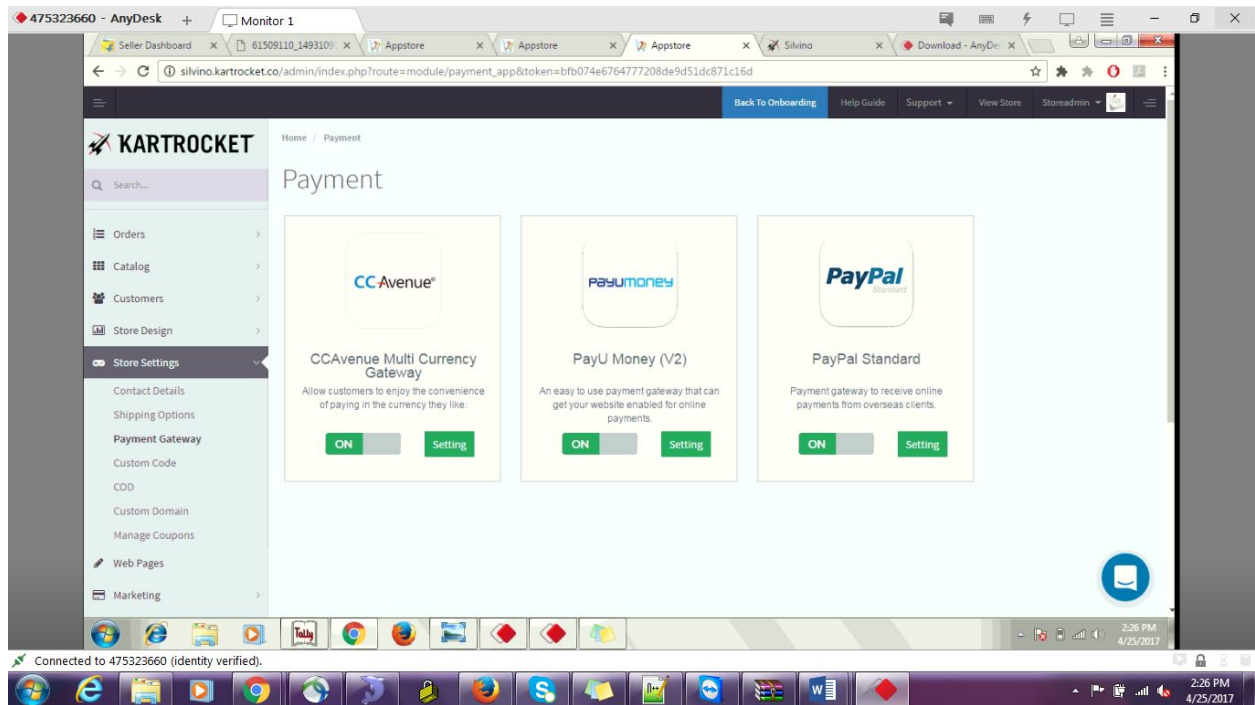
475323660 - AnyDesk + Monitor 1

Seller Dashboard × 61509110_1493109 × Appstore × Appstore × Appstore × Silvino × Download - AnyDe ×

silvino.kartrocket.co/admin/index.php?route=module/payment_app&token=bfb074e6764777208de9d51dc871c16d

Back To Onboarding Help Guide Support View Store Storeadmin

KARTROCKET

Search...

Orders
Catalog
Customers
Store Design
Store Settings
Contact Details
Shipping Options
Payment Gateway
Custom Code
COD
Custom Domain
Manage Coupons
Web Pages
Marketing

Home / Payment

Payment

CCAvenue

CCAvenue Multi Currency Gateway

Allow customers to enjoy the convenience of paying in the currency they like.

ON Setting

PayUmoney

PayU Money (V2)

An easy to use payment gateway that can get your website enabled for online payments.

ON Setting

PayPal Standard

PayPal Standard

Payment gateway to receive online payments from overseas clients.

ON Setting

Tally

2:26 PM 4/25/2017

Connected to 475323660 (identity verified).

2:26 PM 4/25/2017